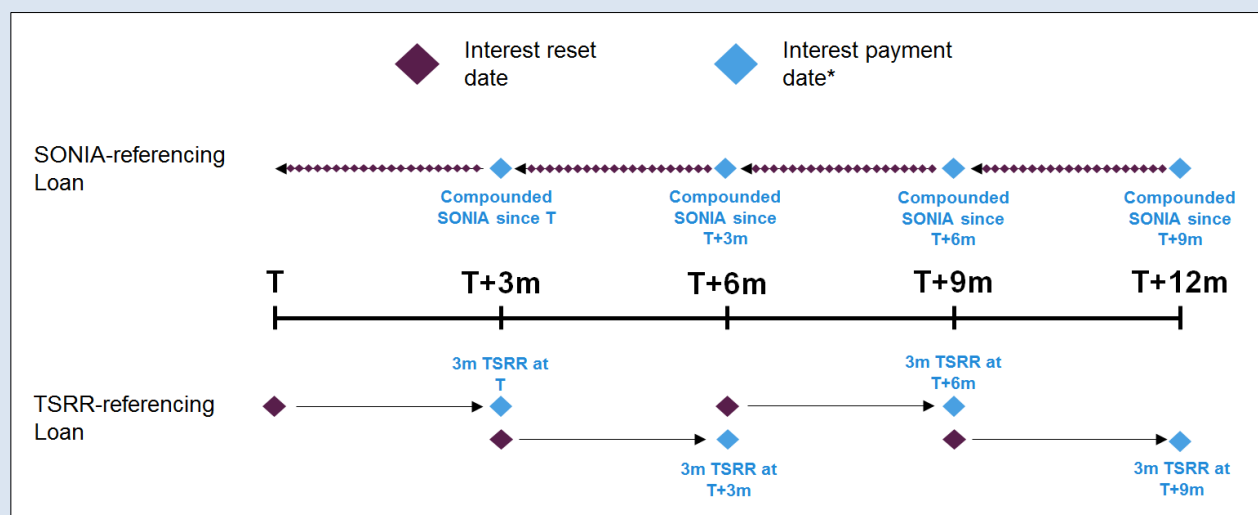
Interest reset date

Interest payment date*

SONIA-referencing Loan

Compounded SONIA since T

Compounded SONIA since T+3m

Compounded SONIA since T+6m

Compounded SONIA since T+9m

T

T+3m

T+6m

T+9m

T+12m

3m TSRR at T

3m TSRR at T+6m

TSRR-referencing Loan

3m TSRR at T+3m

3m TSRR at T+9m